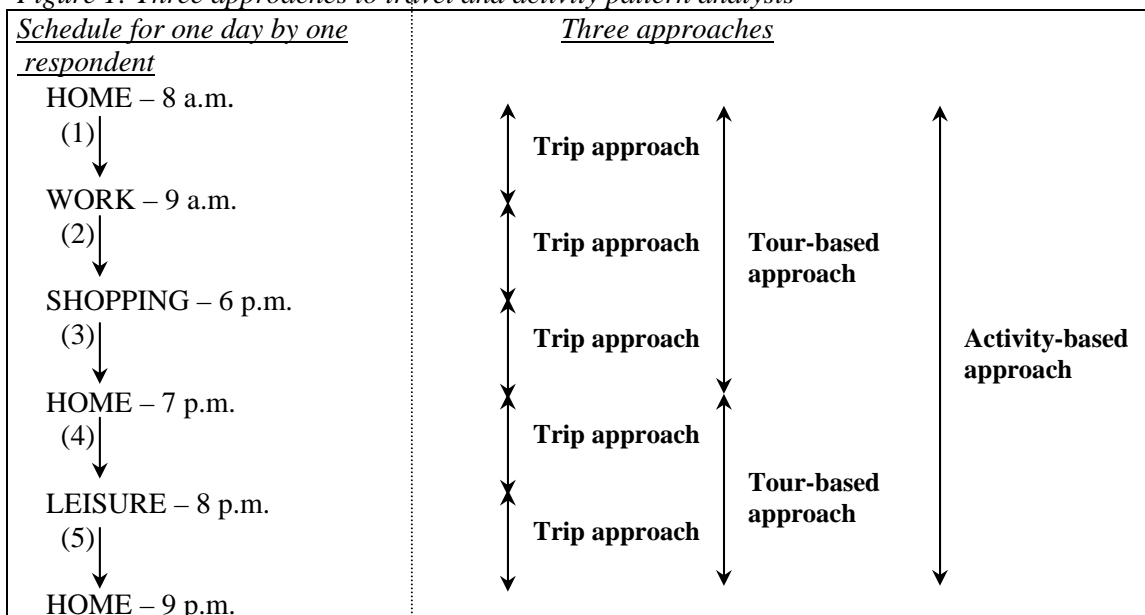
Figure 1. Three approaches to travel and activity pattern analysis

Schedule for one day by one respondent

HOME – 8 a.m.
(1)
WORK – 9 a.m.
(2)
SHOPPING – 6 p.m.
(3)
HOME – 7 p.m.
(4)
LEISURE – 8 p.m.
(5)
HOME – 9 p.m.

Three approaches

Trip approach
Trip approach
Trip approach
Trip approach
Trip approach

Tour-based approach
Tour-based approach

Activity-based approach